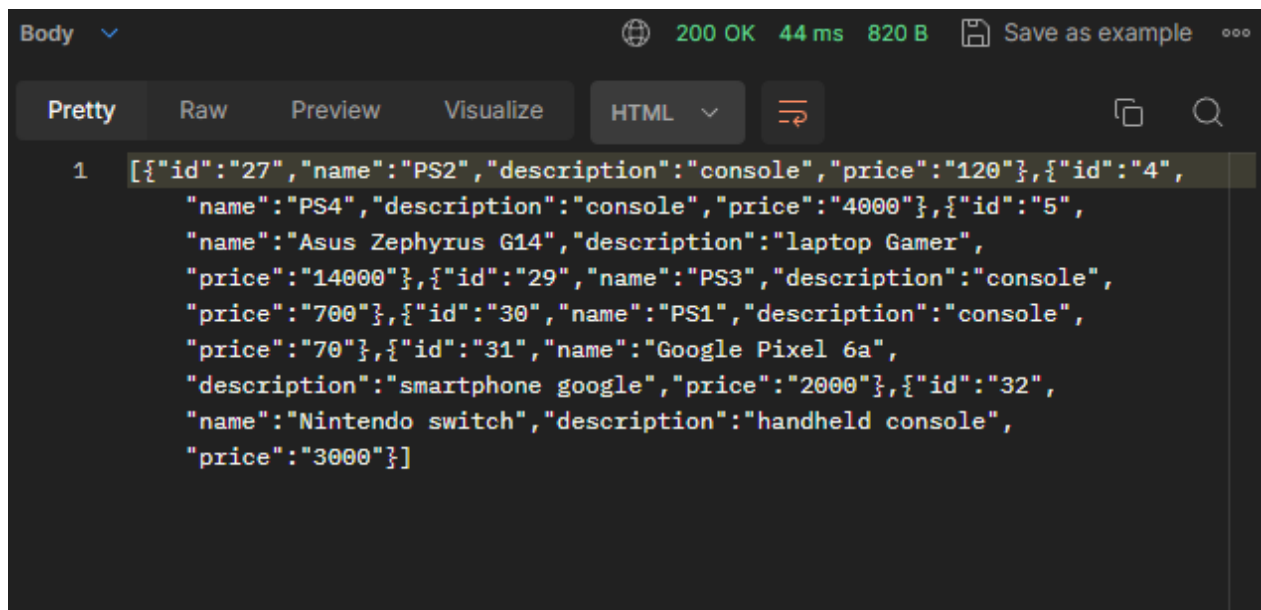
Body 200 OK 44 ms 820 B Save as example ooo

Pretty Raw Preview Visualize HTML

1 [{"id":"27","name":"PS2","description":"console","price":"120"},{"id":"4","name":"PS4","description":"console","price":"4000"},{"id":"5","name":"Asus Zephyrus G14","description":"laptop Gamer","price":"14000"},{"id":"29","name":"PS3","description":"console","price":"700"},{"id":"30","name":"PS1","description":"console","price":"70"},{"id":"31","name":"Google Pixel 6a","description":"smartphone google","price":"2000"},{"id":"32","name":"Nintendo switch","description":"handheld console","price":"3000"}]